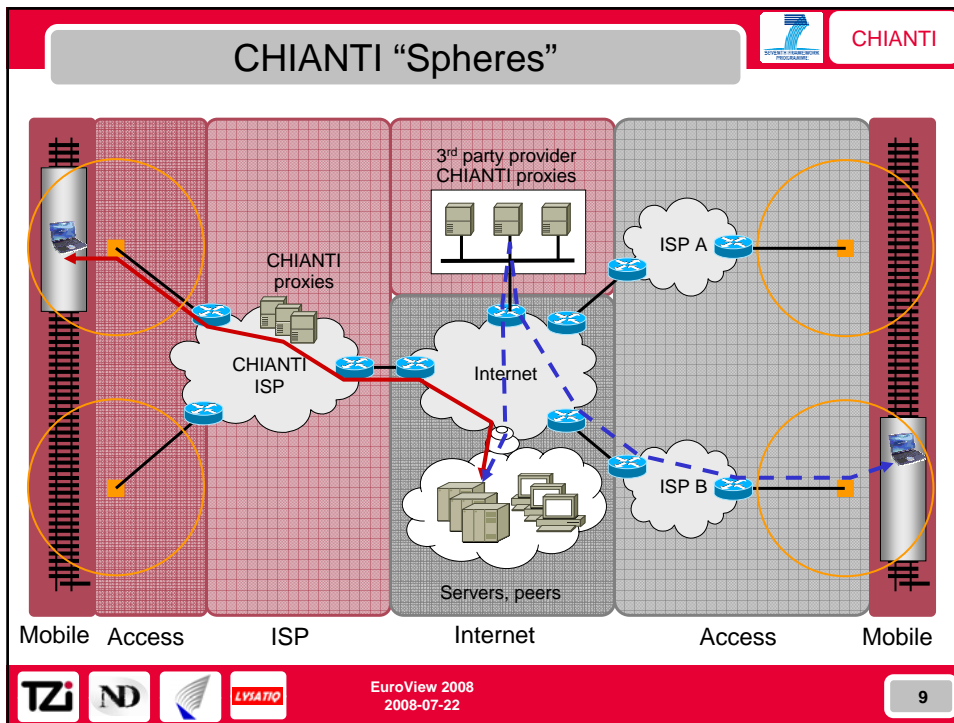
CHIANTI "Spheres"

SEVENTH FRAMEWORK PROGRAMME

CHIANTI

3rd party provider CHIANTI proxies

ISP A

CHIANTI proxies

CHIANTI ISP

Internet

ISP B

Servers, peers

Mobile Access ISP Internet Access Mobile

TZi ND LYIATIQ

EuroView 2008
2008-07-22

9